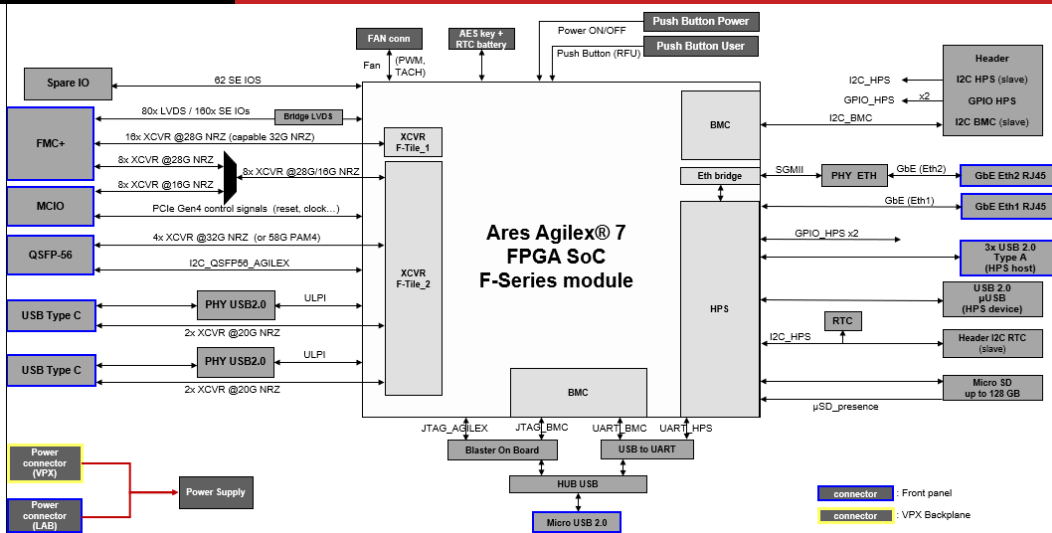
FAN conn

AES key + RTC battery

Power ON/OFF

Push Button Power

Push Button (RFU)

Push Button User

Fan

(PWM, TACH)

Spare IO

62 SE IOS

Header

I2C_HPS

I2C HPS (slave)

GPIO_HPS

x2

GPIO HPS

I2C BMC (slave)

FMC+

80x LVDS / 160x SE IOs

Bridge LVDS

BMC

I2C_BMC

16x XCVR @28G NRZ (capable 32G NRZ)

XCVR F-Tile_1

8x XCVR @28G NRZ

8x XCVR @28G/16G NRZ

Eth bridge

SGMII

PHY ETH

GbE (Eth2)

GbE Eth2 RJ45

8x XCVR @16G NRZ

GbE (Eth1)

GbE Eth1 RJ45

MCIO

PCIe Gen4 control signals (reset, clock…)

Ares Agilex® 7 FPGA SoC F-Series module

GPIO_HPS x2

QSFP-56

4x XCVR @32G NRZ (or 58G PAM4)

3x USB 2.0 Type A (HPS host)

I2C_QSFP56_AGILEX

XCVR F-Tile_2

USB Type C

PHY USB2.0

ULPI

HPS

USB 2.0 µUSB (HPS device)

2x XCVR @20G NRZ

RTC

I2C_HPS

Header I2C RTC (slave)

USB Type C

PHY USB2.0

ULPI

BMC

2x XCVR @20G NRZ

Micro SD up to 128 GB

µSD_presence

JTAG_AGILEX

JTAG_BMC

UART_BMC

UART_HPS

Power connector (VPX)

Blaster On Board

USB to UART

Power Supply

HUB USB

Power connector (LAB)

Micro USB 2.0

connector : Front panel

connector : VPX Backplane